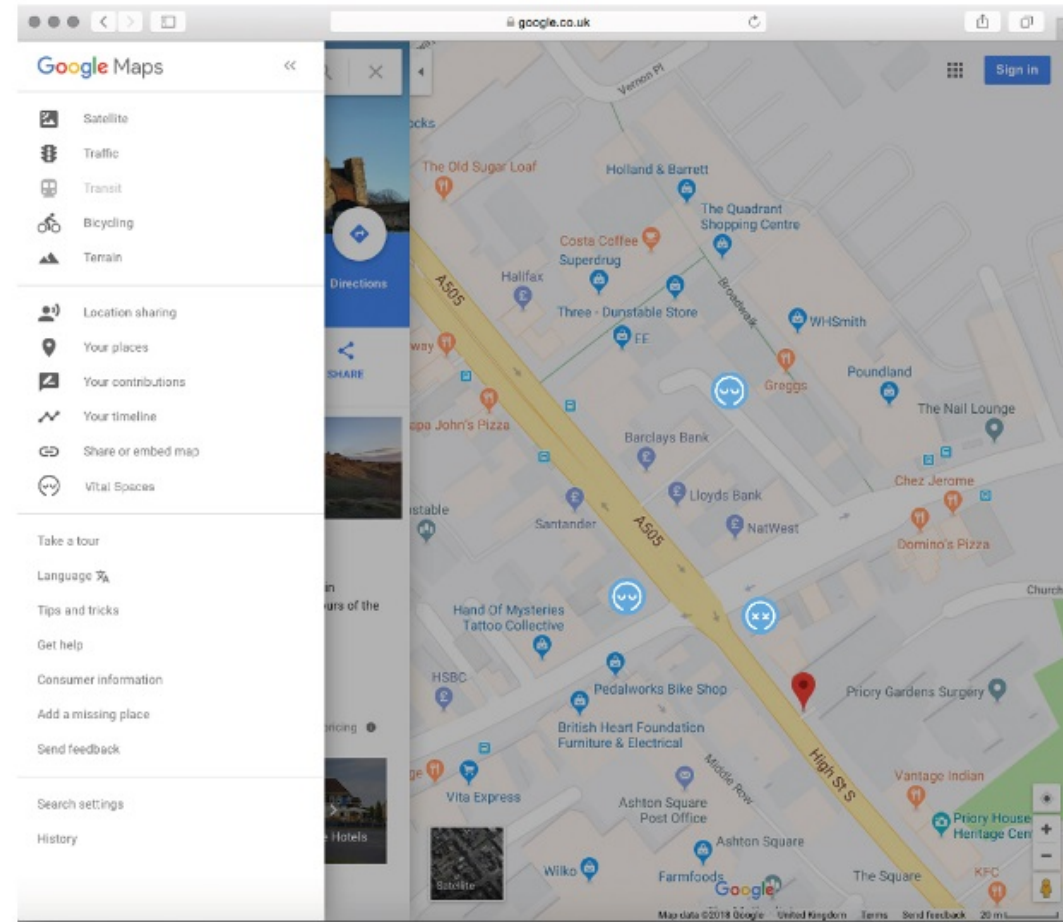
google.co.uk

Google Maps

Satellite
Traffic
Transit
Bicycling
Terrain

Location sharing
Your places
Your contributions
Your timeline
Share or embed map
Vital Spaces

Take a tour
Language
Tips and tricks
Get help
Consumer information
Add a missing place
Send feedback

Search settings
History

Sign in

Directions
SHARE

ocks
way
opa John's Pizza
istable
in
urs of the
ricing
ge
e Hotels

Vernon Pl
The Old Sugar Loaf
Holland & Barrett
The Quadrant Shopping Centre
Costa Coffee
Superdrug
Halifax
Broadwalk
A505
Three - Dunstable Store
EE
WHSmith
Greggs
Poundland
The Nail Lounge
Barclays Bank
Chez Jerome
Lloyds Bank
Santander
NatWest
Domino's Pizza
A505
Church
Hand Of Mysteries Tattoo Collective
HSBC
Pedalworks Bike Shop
Priory Gardens Surgery
British Heart Foundation Furniture & Electrical
Middle Row
High St S
Vantage Indian
Vita Express
Ashton Square Post Office
Priory House Heritage Cen
Ashton Square
Wilko
Farmfoods
The Square
KFC
Satellite
Google
Map data ©2018 Google United Kingdom Terms Send feedback 20 m